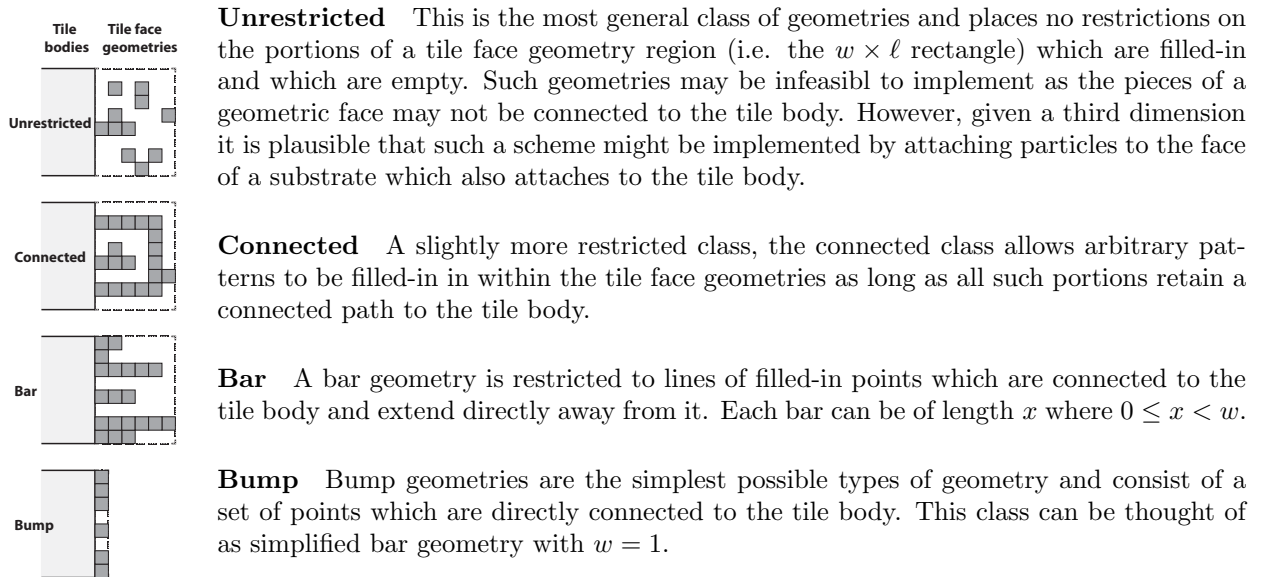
| Tile bodies | Tile face geometries |
|---|---|
| Unrestricted | |
| Connected | |
| Bar | |
| Bump | |

**Unrestricted** This is the most general class of geometries and places no restrictions on the portions of a tile face geometry region (i.e. the $w \times \ell$ rectangle) which are filled-in and which are empty. Such geometries may be infeasibl to implement as the pieces of a geometric face may not be connected to the tile body. However, given a third dimension it is plausible that such a scheme might be implemented by attaching particles to the face of a substrate which also attaches to the tile body.

**Connected** A slightly more restricted class, the connected class allows arbitrary patterns to be filled-in in within the tile face geometries as long as all such portions retain a connected path to the tile body.

**Bar** A bar geometry is restricted to lines of filled-in points which are connected to the tile body and extend directly away from it. Each bar can be of length $x$ where $0 \leq x < w$.

**Bump** Bump geometries are the simplest possible types of geometry and consist of a set of points which are directly connected to the tile body. This class can be thought of as simplified bar geometry with $w = 1$.